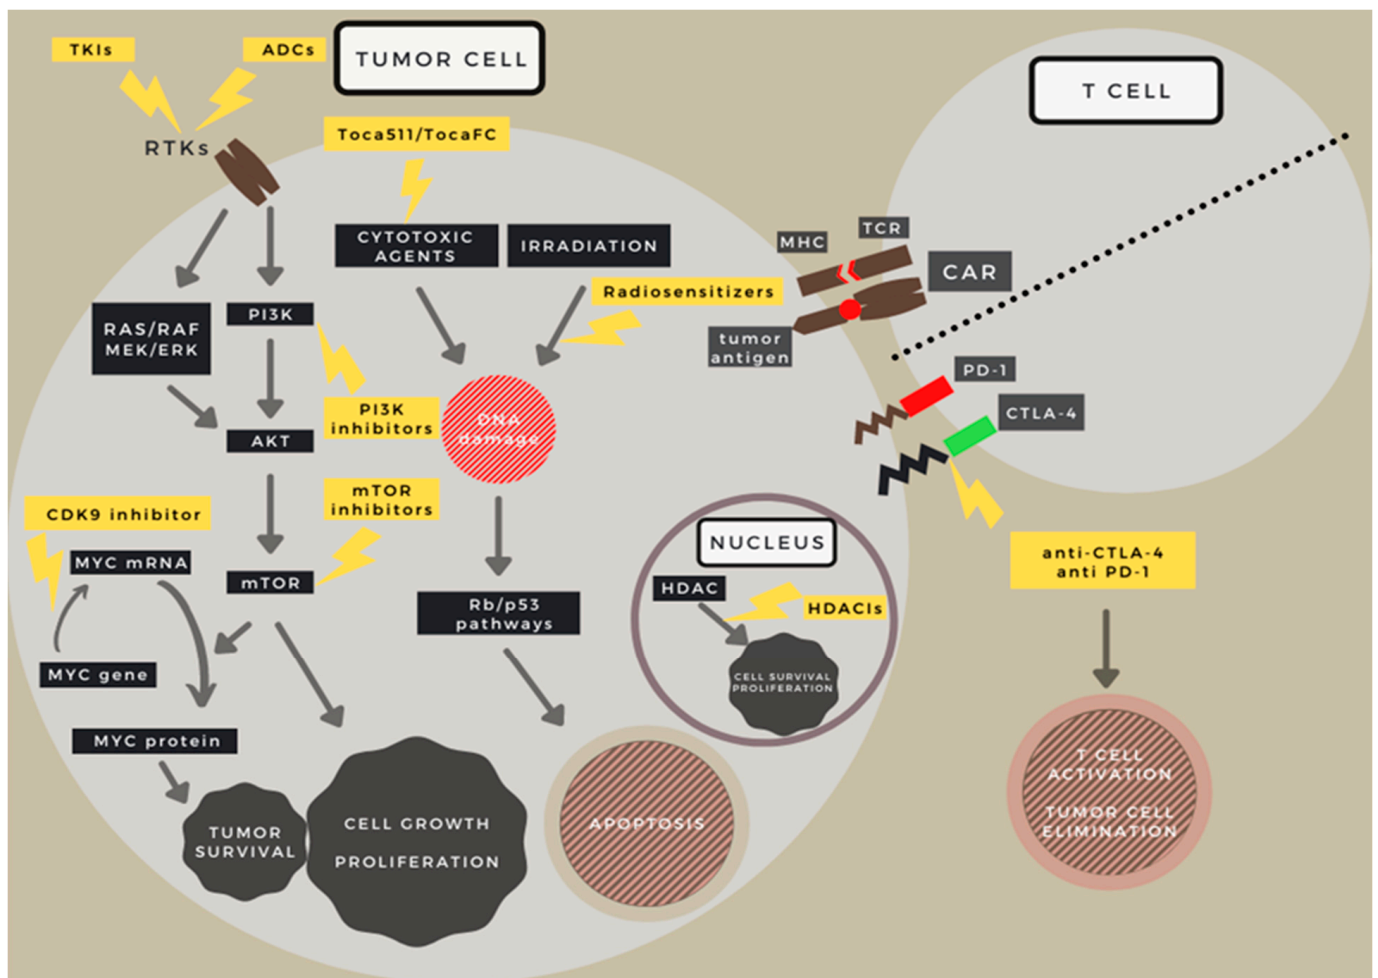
TKIs

ADCs

TUMOR CELL

T CELL

RTKs

Toca511/TocaFC

CYTOTOXIC AGENTS

IRRADIATION

MHC

TCR

CAR

Radiosensitizers

RAS/RAF MEK/ERK

PI3K

tumor antigen

PI3K inhibitors

DNA damage

PD-1

AKT

CTLA-4

CDK9 inhibitor

mTOR inhibitors

NUCLEUS

MYC mRNA

mTOR

HDAC

HDACIs

anti-CTLA-4 anti PD-1

Rb/p53 pathways

CELL SURVIVAL PROLIFERATION

MYC gene

MYC protein

T CELL ACTIVATION

TUMOR CELL ELIMINATION

TUMOR SURVIVAL

CELL GROWTH

PROLIFERATION

APOPTOSIS